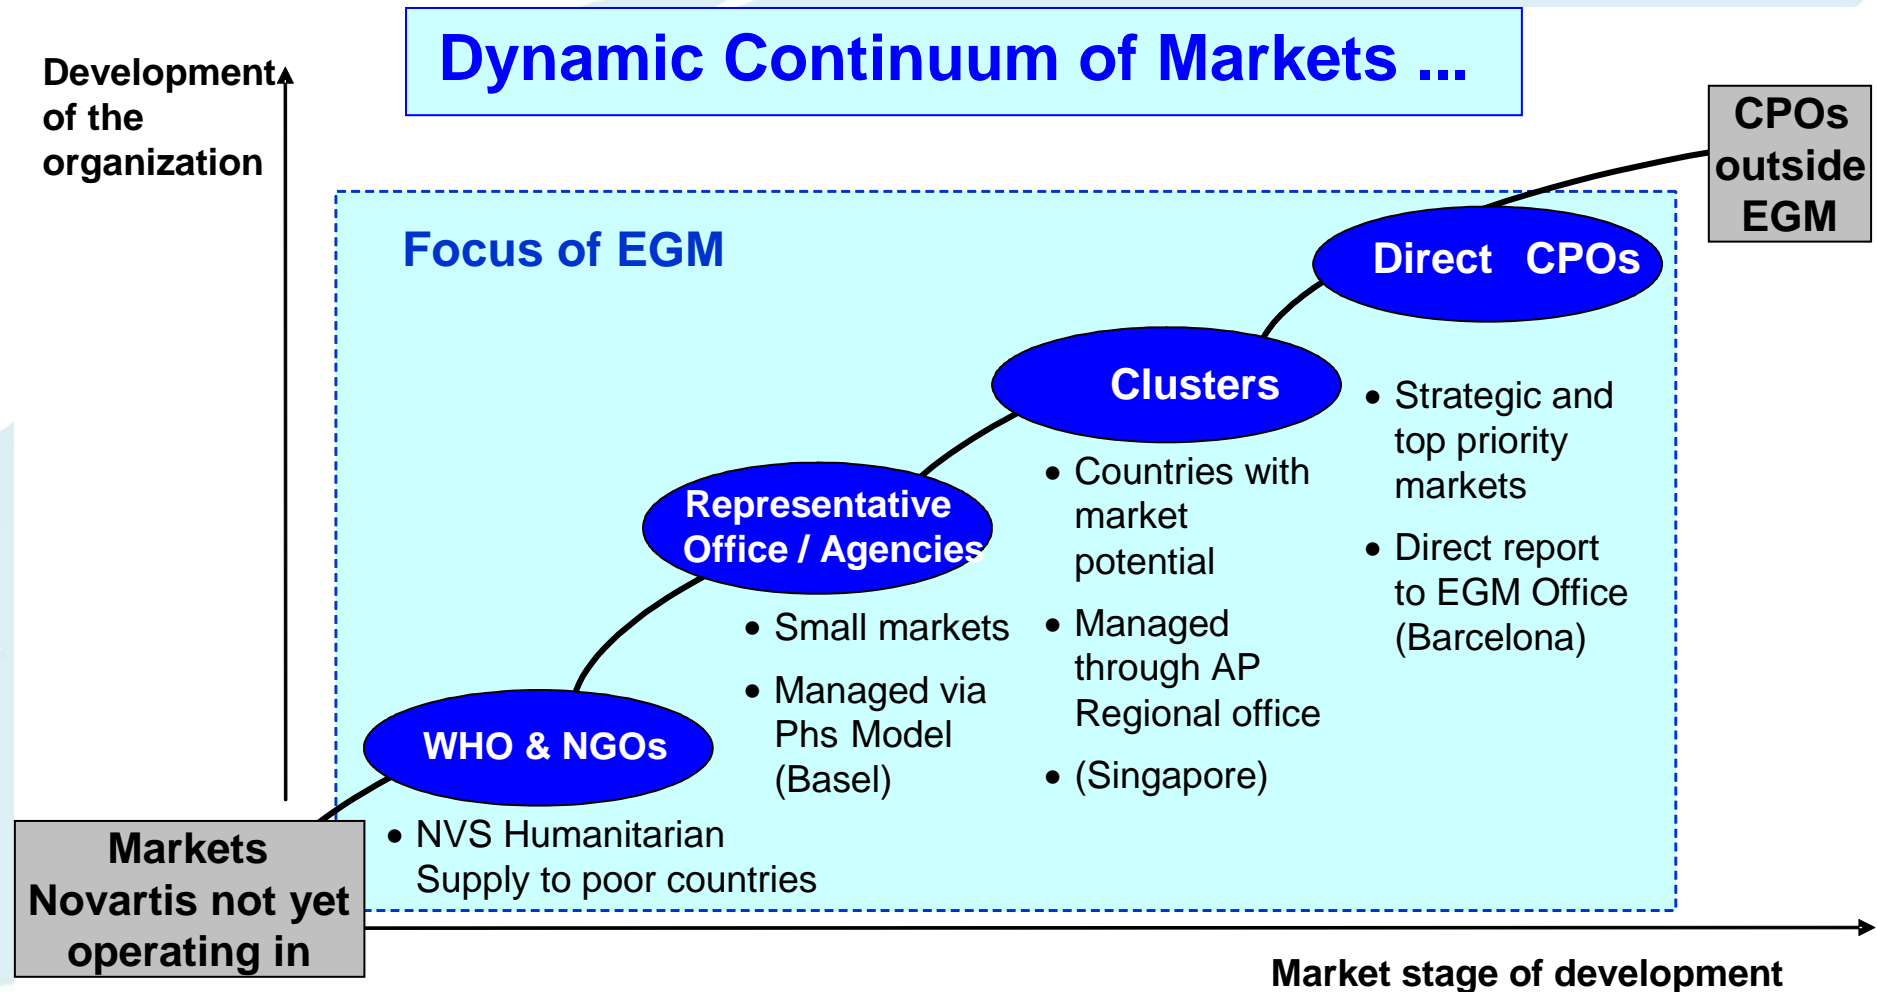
Dynamic Continuum of Markets ...

Development of the organization

CPOs outside EGM

Focus of EGM

Direct CPOs

Clusters

Representative Office / Agencies

WHO & NGOs

• Strategic and top priority markets
• Direct report to EGM Office (Barcelona)

• Countries with market potential
• Managed through AP Regional office
• (Singapore)

• Small markets
• Managed via Phs Model (Basel)

• NVS Humanitarian Supply to poor countries

Markets Novartis not yet operating in

Market stage of development